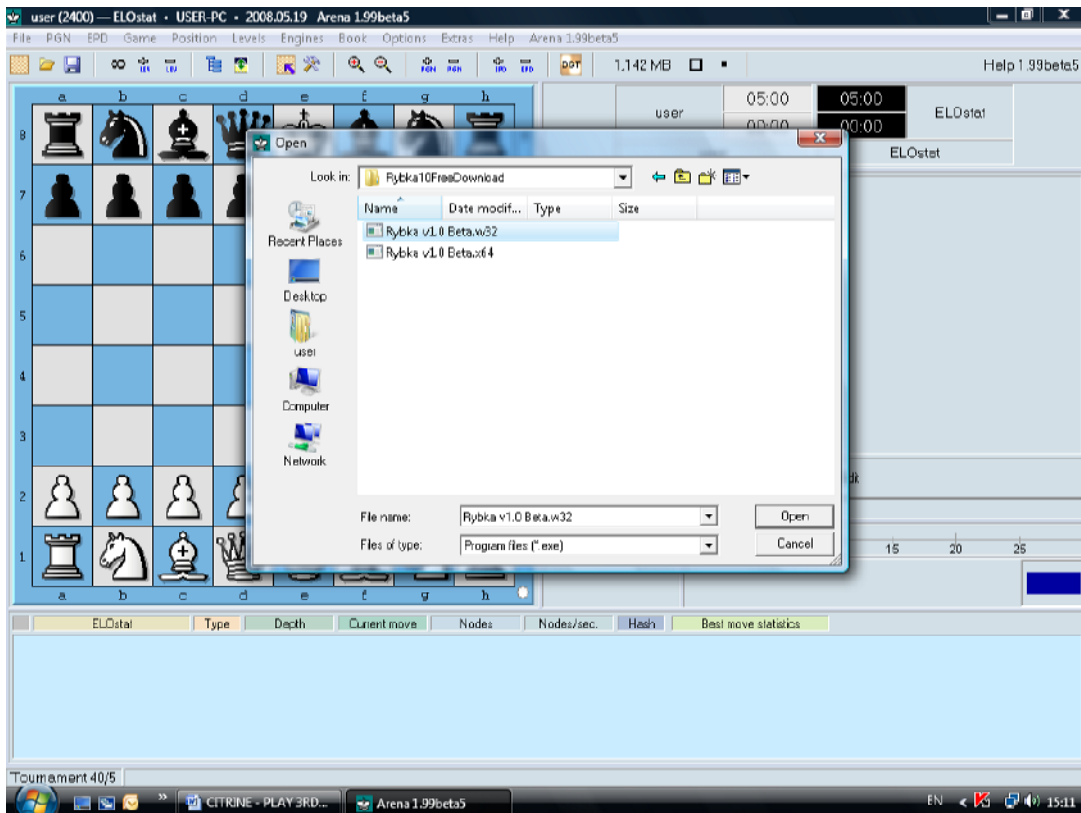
user (2400) — ELOstat · USER-PC · 2008.05.19 Arena 1.99beta5

File PGN EPD Game Position Levels Engines Book Options Extras Help Arena 1.99beta5

1.142 MB

Help 1.99beta5

a b c d e f g h

8 7 6 5 4 3 2 1

user 05:00 05:00 ELOstat

00:00 00:00

ELOstat

Open

Look in: Rybka10FreeDownload

Recent Places

Desktop

user

Computer

Network

| Name | Date modif... | Type | Size |
|---|---|---|---|
| Rybka v1.0 Beta.w32 | | | |
| Rybka v1.0 Beta.x64 | | | |

File name: Rybka v1.0 Beta.w32

Files of type: Program files (*.exe)

Open

Cancel

15 20 25

| ELOstat | Type | Depth | Current move | Nodes | Nodes/sec. | Hash | Best move statistics |
|---|---|---|---|---|---|---|---|

Tournament 40/5

CITRINE - PLAY 3RD...

Arena 1.99beta5

EN 15:11